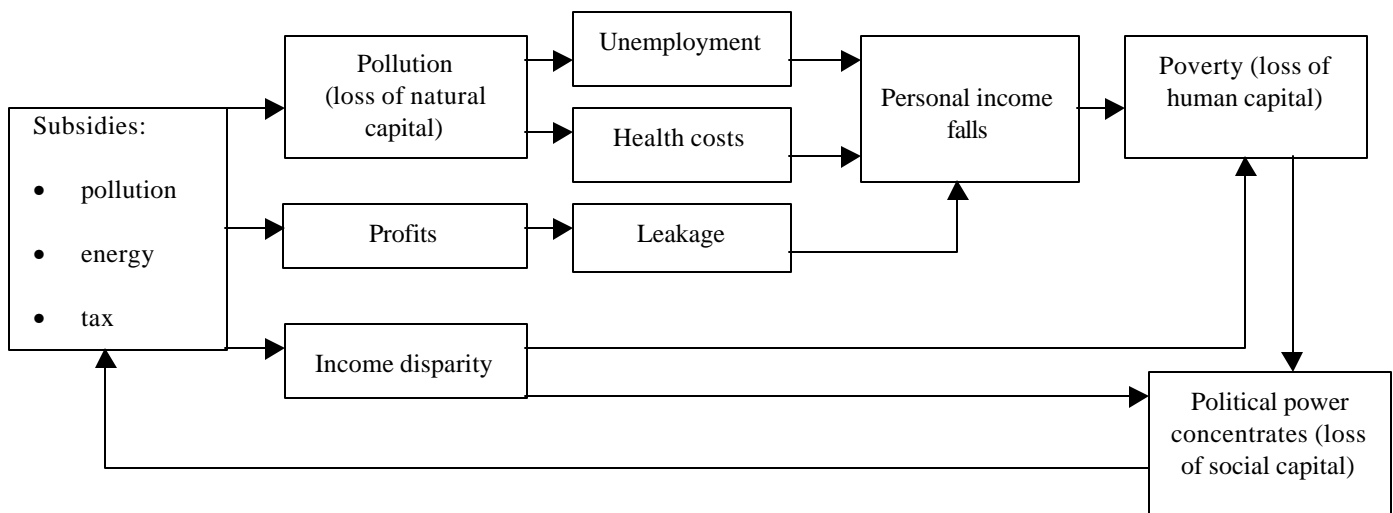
Subsidies:

- pollution
- energy
- tax

Pollution (loss of natural capital)

Unemployment

Health costs

Profits

Leakage

Personal income falls

Poverty (loss of human capital)

Income disparity

Political power concentrates (loss of social capital)